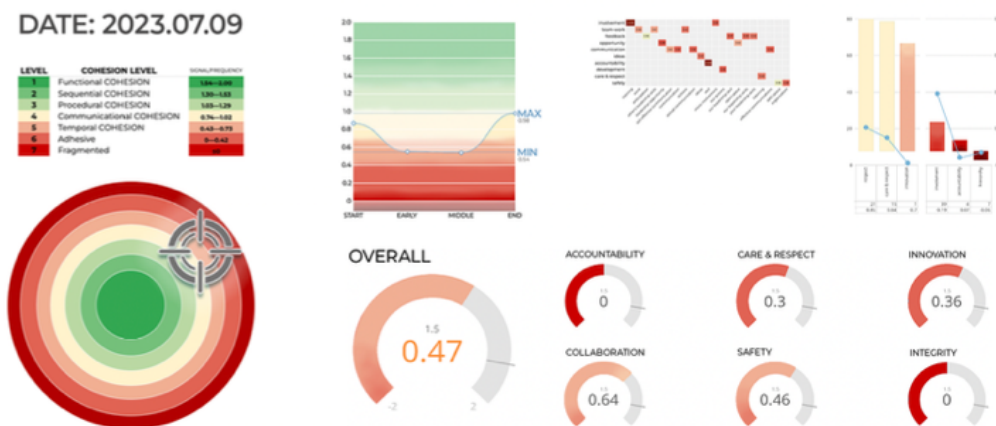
DATE: 2023.07.09

| LEVEL | COHESION LEVEL | SIGNAL/FREQUENCY |
|---|---|---|
| 1 | Functional COHESION | 1.54—2.00 |
| 2 | Sequential COHESION | 1.30—1.53 |
| 3 | Procedural COHESION | 1.03—1.29 |
| 4 | Communicational COHESION | 0.74—1.02 |
| 5 | Temporal COHESION | 0.43—0.73 |
| 6 | Adhesive | 0—0.42 |
| 7 | Fragmented | <0 |

2.0
1.8
1.6
1.4
1.2
1.0
0.8
0.6
0.4
0.2
0
START EARLY MIDDLE END
MAX
MIN

OVERALL
1.5
0.47
-2
2

ACCOUNTABILITY
1.5
0

CARE & RESPECT
1.5
0.3

INNOVATION
1.5
0.36

COLLABORATION
1.5
0.64

SAFETY
1.5
0.46

INTEGRITY
1.5
0